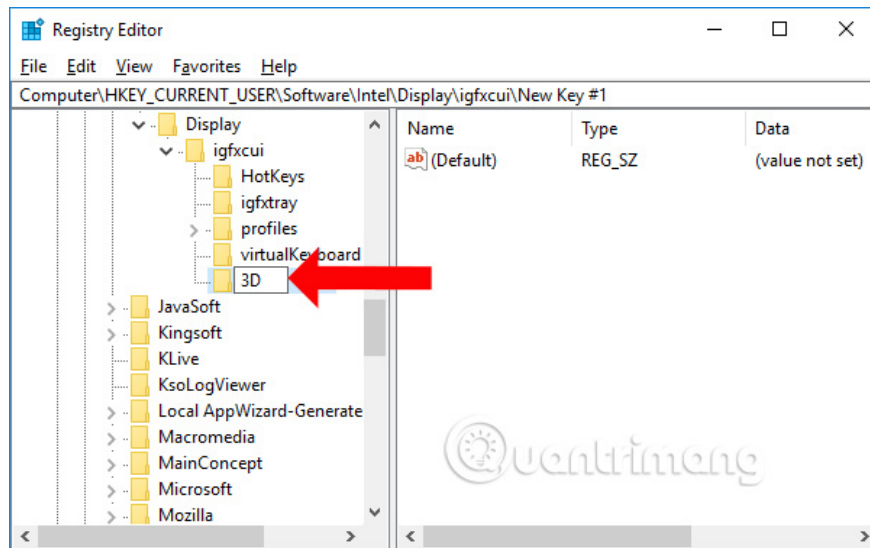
Registry Editor

File Edit View Favorites Help

Computer\HKEY_CURRENT_USER\Software\Intel\Display\igfxcui\New Key #1

Display
igfxcui
HotKeys
igfxtray
profiles
virtualKeyboard
3D
JavaSoft
Kingsoft
KLive
KsoLogViewer
Local AppWizard-Generate
Macromedia
MainConcept
Microsoft
Mozilla

| Name | Type | Data |
|---|---|---|
| ab (Default) | REG_SZ | (value not set) |

Quantrimang